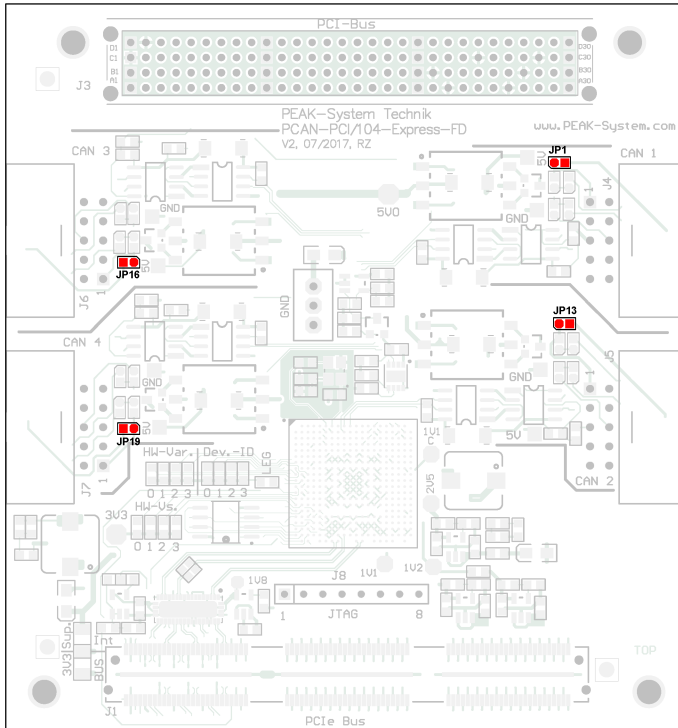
PCI-Bus

D1
C1
B1
A1

D30
C30
B30
A30

J3

PEAK-System Technik
PCAN-PCI/104-Express-FD
V2, 07/2017, RZ

www.PEAK-System.com

CAN 3

JP1
5V

CAN 1

GND

5V0

GND

J4

1

J6

JP16
5V

GND

JP13

CAN 4

J5

1

GND

GND

1V1
C

5V

JP19
5V

HW-Var.
Dev.-ID
LEG

0 1 2 3
0 1 2 3

J7

CAN 2

2V5

3V3

HW-Vs.
0 1 2 3

1V8

J8
1V1
1V2

1
JTAG
8

3V3 Sup.
Int
BUS

TOP

J1

PCIe Bus